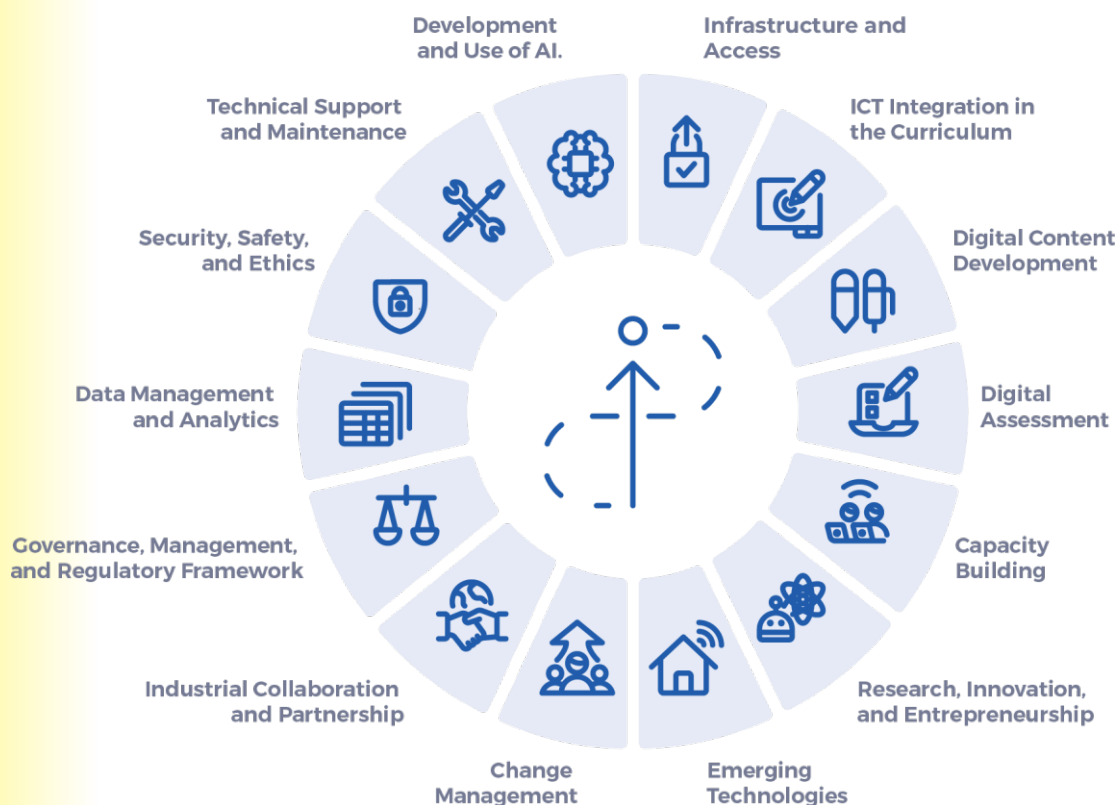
Development and Use of AI.

Infrastructure and Access

ICT Integration in the Curriculum

Digital Content Development

Digital Assessment

Capacity Building

Research, Innovation, and Entrepreneurship

Emerging Technologies

Change Management

Industrial Collaboration and Partnership

Governance, Management, and Regulatory Framework

Data Management and Analytics

Security, Safety, and Ethics

Technical Support and Maintenance